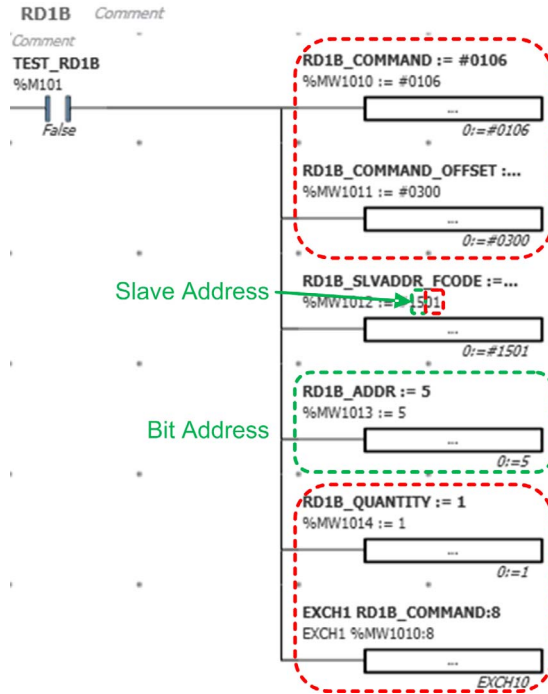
RD1B Comment

Comment
TEST_RD1B
%M101
False

RD1B_COMMAND := #0106
%MW1010 := #0106
...
0:=#0106

RD1B_COMMAND_OFFSET :...
%MW1011 := #0300
...
0:=#0300

Slave Address

RD1B_SLVADDR_FCODE :=...
%MW1012 := #1501
...
0:=#1501

Bit Address

RD1B_ADDR := 5
%MW1013 := 5
...
0:=5

RD1B_QUANTITY := 1
%MW1014 := 1
...
0:=1

EXCH1 RD1B_COMMAND:8
EXCH1 %MW1010:8
...
EXCH10